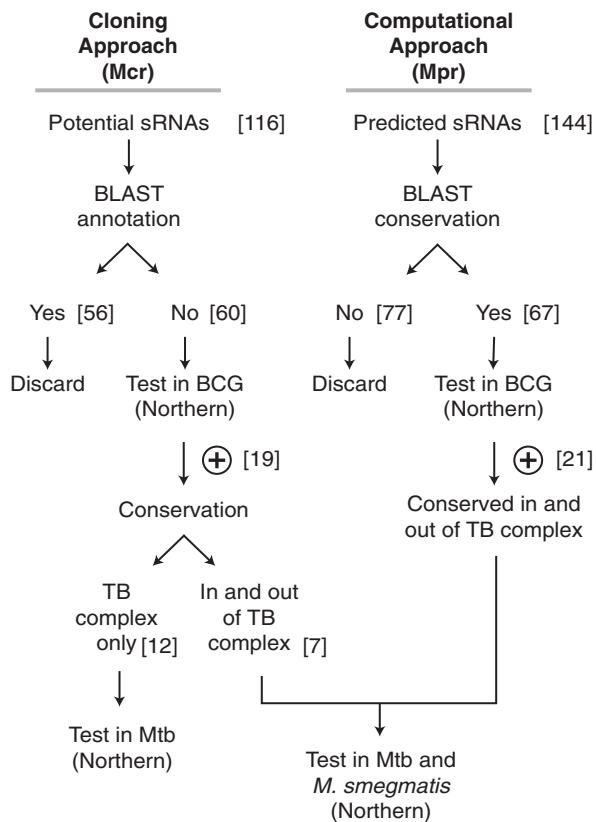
Cloning Approach (Mcr)

Potential sRNAs [116]

BLAST annotation

Yes [56]

Discard

No [60]

Test in BCG (Northern)

+ [19]

Conservation

TB complex only [12]

Test in Mtb (Northern)

In and out of TB complex [7]

Computational Approach (Mpr)

Predicted sRNAs [144]

BLAST conservation

No [77]

Discard

Yes [67]

Test in BCG (Northern)

+ [21]

Conserved in and out of TB complex

Test in Mtb and *M. smegmatis* (Northern)